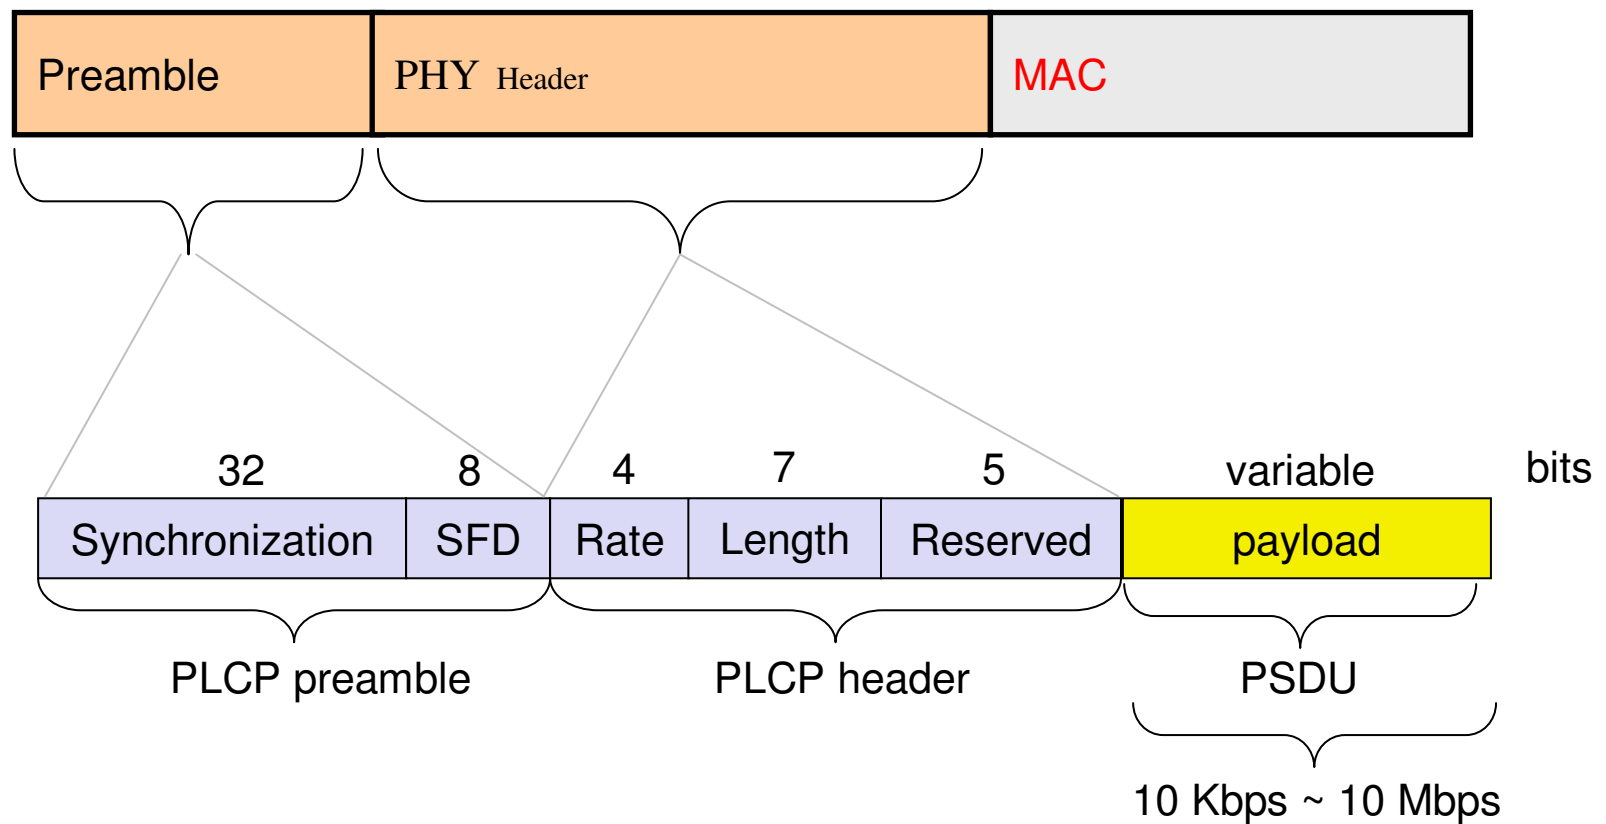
| Preamble | PHY Header | MAC |
|---|---|---|

32 8 4 7 5 variable bits

| Synchronization | SFD | Rate | Length | Reserved | payload |
|---|---|---|---|---|---|

PLCP preamble PLCP header PSDU

10 Kbps ~ 10 Mbps